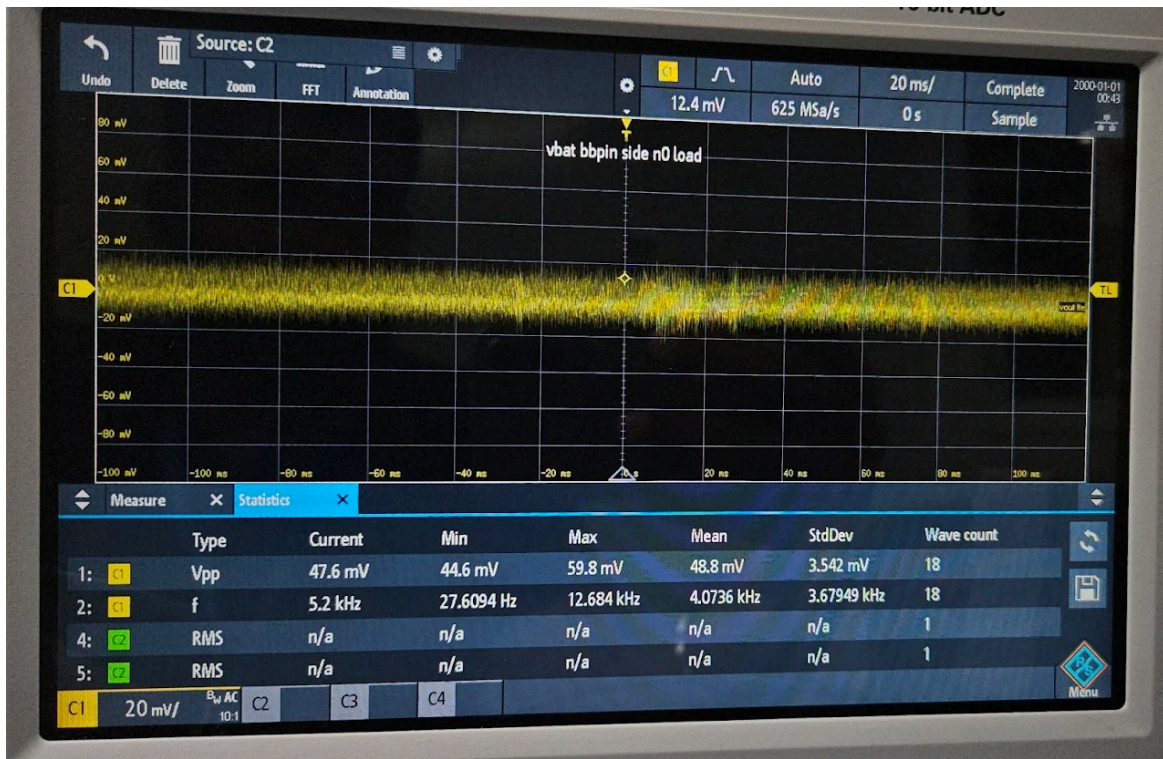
Undo
Delete
Zoom
FFT
Annotation
Source: C2
C1
12.4 mV
Auto
625 MSa/s
20 ms/
0 s
Complete
Sample
2000-01-01 00:43

vbat bbpin side n0 load

80 mV
60 mV
40 mV
20 mV
0 V
-20 mV
-40 mV
-60 mV
-80 mV
-100 mV
C1
TL
-100 ms
-80 ms
-60 ms
-40 ms
-20 ms
0 s
20 ms
40 ms
60 ms
80 ms
100 ms

Measure
Statistics

| | | Type | Current | Min | Max | Mean | StdDev | Wave count |
|---|---|---|---|---|---|---|---|---|
| 1: | C1 | Vpp | 47.6 mV | 44.6 mV | 59.8 mV | 48.8 mV | 3.542 mV | 18 |
| 2: | C1 | f | 5.2 kHz | 27.6094 Hz | 12.684 kHz | 4.0736 kHz | 3.67949 kHz | 18 |
| 4: | C2 | RMS | n/a | n/a | n/a | n/a | n/a | 1 |
| 5: | C2 | RMS | n/a | n/a | n/a | n/a | n/a | 1 |

C1 20 mV/ BW AC 10:1
C2
C3
C4
Menu